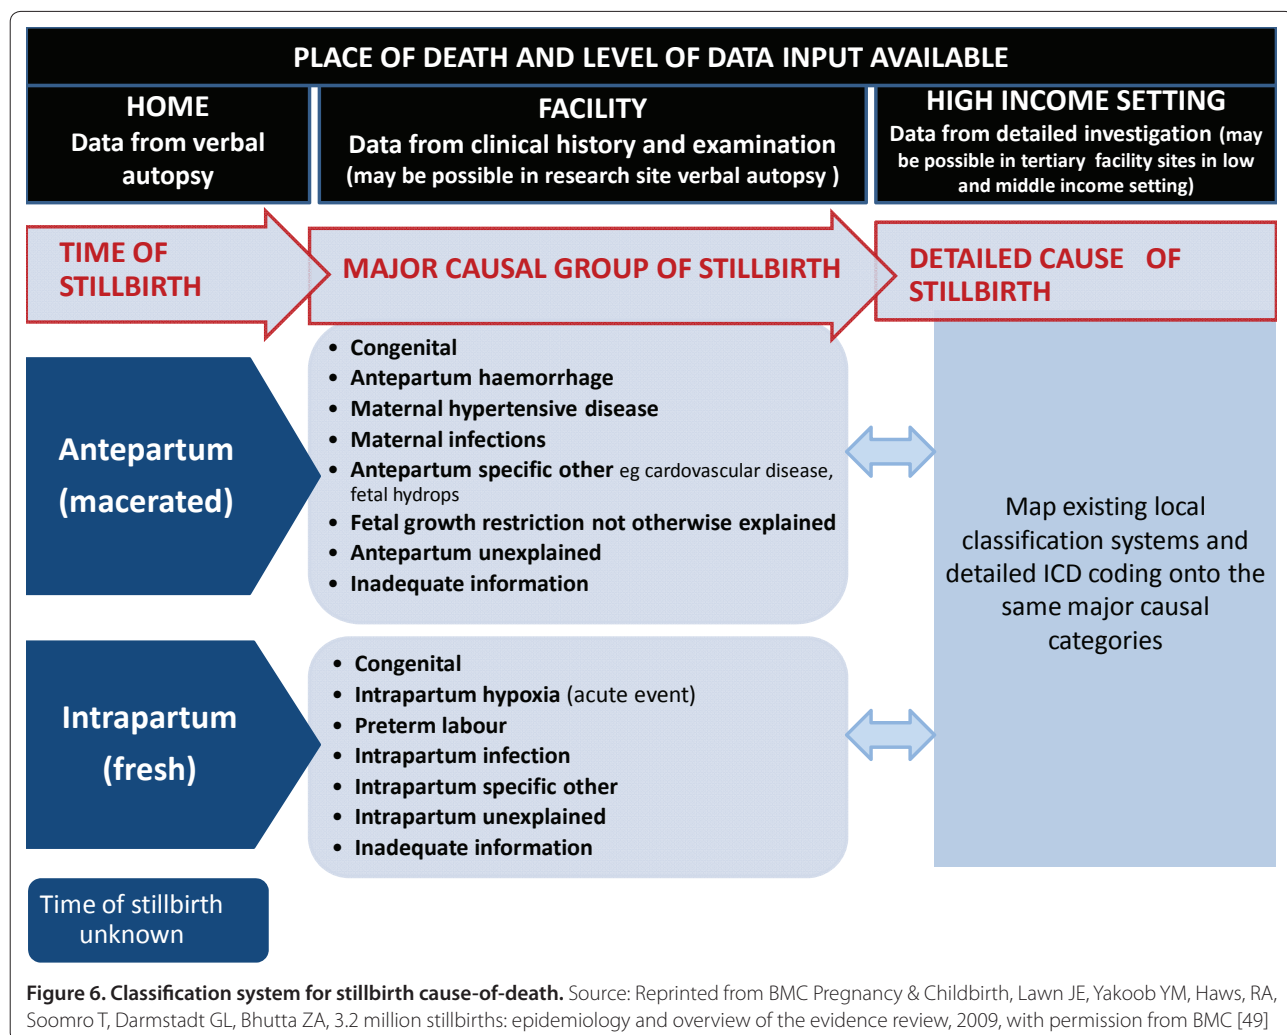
PLACE OF DEATH AND LEVEL OF DATA INPUT AVAILABLE

HOME
Data from verbal autopsy

FACILITY
Data from clinical history and examination (may be possible in research site verbal autopsy )

HIGH INCOME SETTING
Data from detailed investigation (may be possible in tertiary facility sites in low and middle income setting)

TIME OF STILLBIRTH

MAJOR CAUSAL GROUP OF STILLBIRTH

DETAILED CAUSE OF STILLBIRTH

Antepartum (macerated)

- Congenital
- Antepartum haemorrhage
- Maternal hypertensive disease
- Maternal infections
- Antepartum specific other eg cardovascular disease, fetal hydrops
- Fetal growth restriction not otherwise explained
- Antepartum unexplained
- Inadequate information

Map existing local classification systems and detailed ICD coding onto the same major causal categories

Intrapartum (fresh)

- Congenital
- Intrapartum hypoxia (acute event)
- Preterm labour
- Intrapartum infection
- Intrapartum specific other
- Intrapartum unexplained
- Inadequate information

Time of stillbirth unknown

Figure 6. Classification system for stillbirth cause-of-death. Source: Reprinted from BMC Pregnancy & Childbirth, Lawn JE, Yakoob YM, Haws, RA, Soomro T, Darmstadt GL, Bhutta ZA, 3.2 million stillbirths: epidemiology and overview of the evidence review, 2009, with permission from BMC [49]